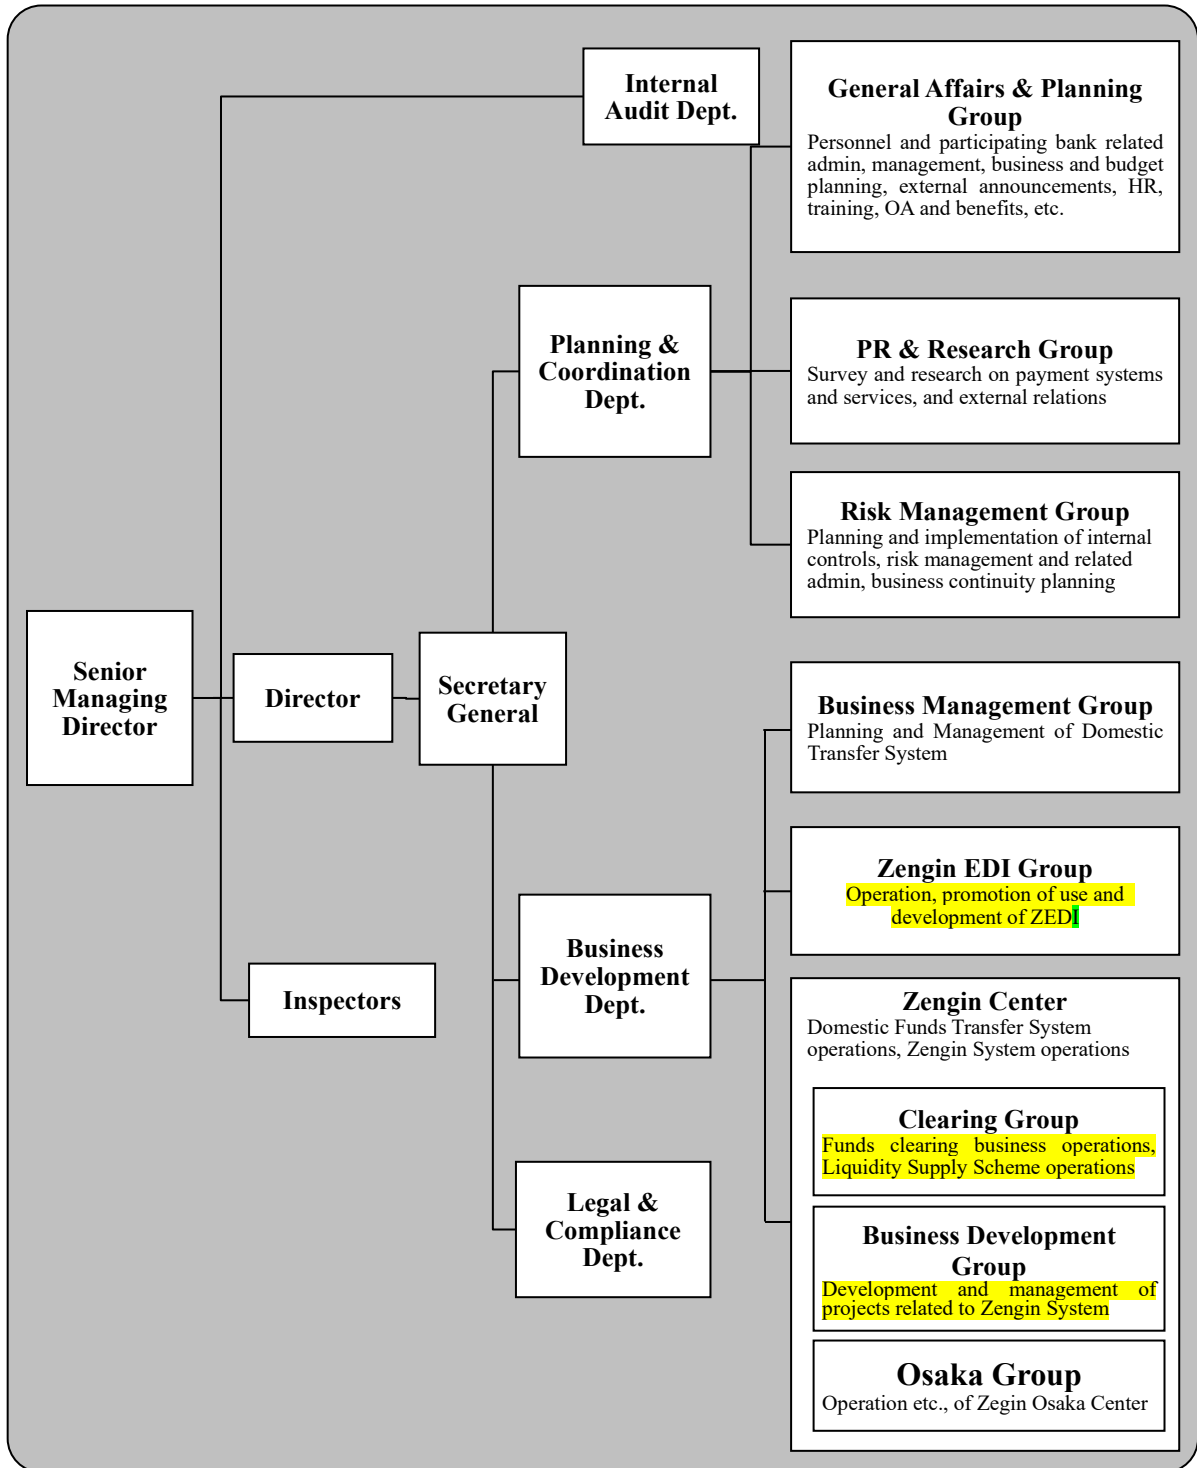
Senior Managing Director

Director

Inspectors

Secretary General

Internal Audit Dept.

Planning & Coordination Dept.

Business Development Dept.

Legal & Compliance Dept.

General Affairs & Planning Group
Personnel and participating bank related admin, management, business and budget planning, external announcements, HR, training, OA and benefits, etc.

PR & Research Group
Survey and research on payment systems and services, and external relations

Risk Management Group
Planning and implementation of internal controls, risk management and related admin, business continuity planning

Business Management Group
Planning and Management of Domestic Transfer System

Zengin EDI Group
Operation, promotion of use and development of ZEDI

Zengin Center
Domestic Funds Transfer System operations, Zengin System operations

Clearing Group
Funds clearing business operations, Liquidity Supply Scheme operations

Business Development Group
Development and management of projects related to Zengin System

Osaka Group
Operation etc., of Zegin Osaka Center